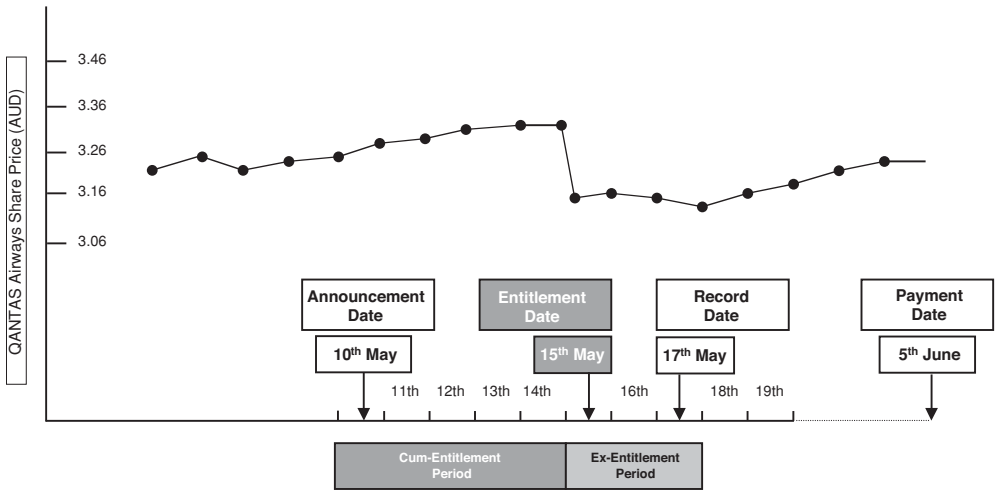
QANTAS Airways Share Price (AUD)

3.46
3.36
3.26
3.16
3.06

Announcement Date
10$^{th}$ May

Entitlement Date
15$^{th}$ May

Record Date
17$^{th}$ May

Payment Date
5$^{th}$ June

11th 12th 13th 14th 16th 18th 19th

Cum-Entitlement Period
Ex-Entitlement Period